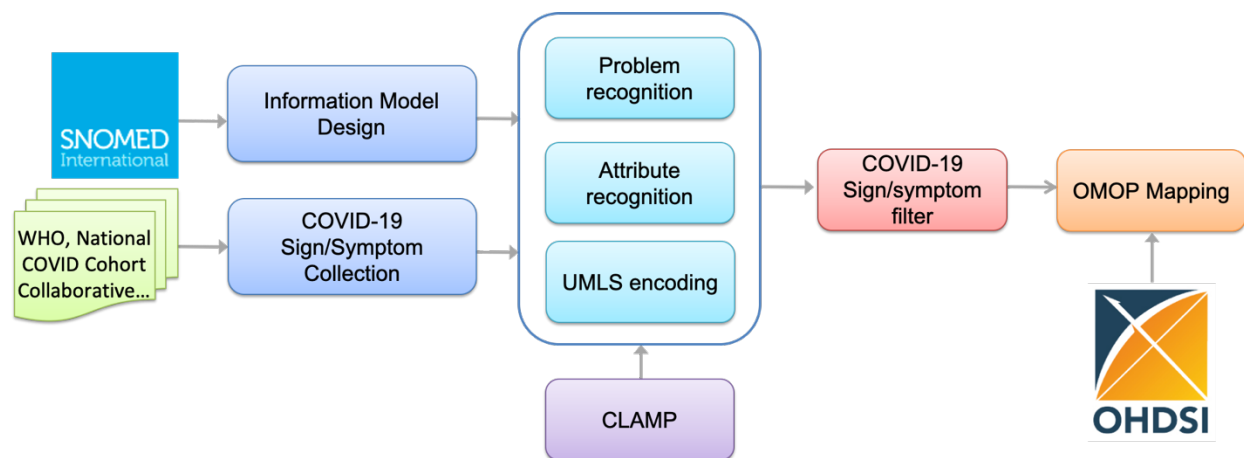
SNOMED International

WHO, National COVID Cohort Collaborative...

Information Model Design

COVID-19 Sign/Symptom Collection

Problem recognition

Attribute recognition

UMLS encoding

CLAMP

COVID-19 Sign/symptom filter

OMOP Mapping

OHDSI